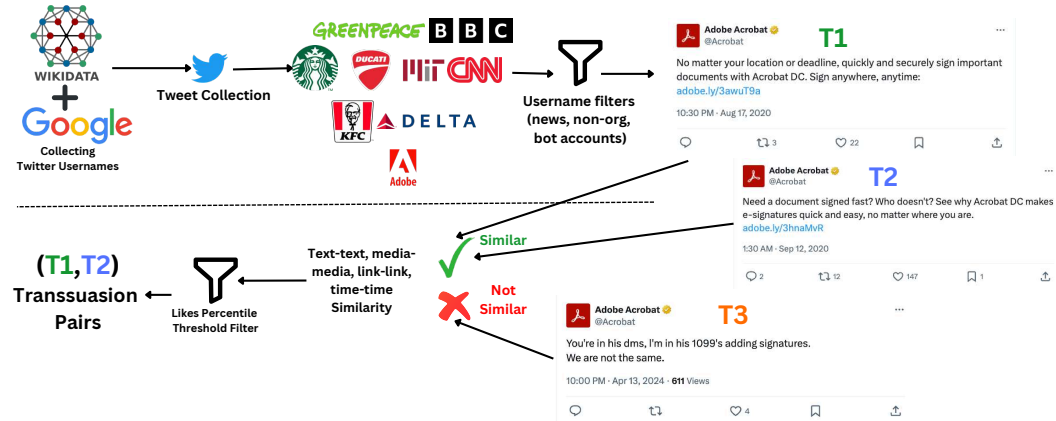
WIKIDATA

+

Google

Collecting Twitter Usernames

Tweet Collection

GREENPEACE BBC

DUCATI MIT CNN

KFC DELTA

Adobe

Username filters (news, non-org, bot accounts)

Adobe Acrobat
@Acrobat

T1

No matter your location or deadline, quickly and securely sign important documents with Acrobat DC. Sign anywhere, anytime:
adobe.ly/3awuT9a

10:30 PM · Aug 17, 2020

3 2

Adobe Acrobat
@Acrobat

T2

Need a document signed fast? Who doesn't? See why Acrobat DC makes e-signatures quick and easy, no matter where you are.
adobe.ly/3hnaMvR

1:30 AM · Sep 12, 2020

2 12 147 1

Similar

Not Similar

Text-text, media-media, link-link, time-time Similarity

Likes Percentile Threshold Filter

(T1,T2)
Transsuasion Pairs

Adobe Acrobat
@Acrobat

T3

You're in his dms, I'm in his 1099's adding signatures.
We are not the same.

10:00 PM · Apr 13, 2024 · 611 Views

4